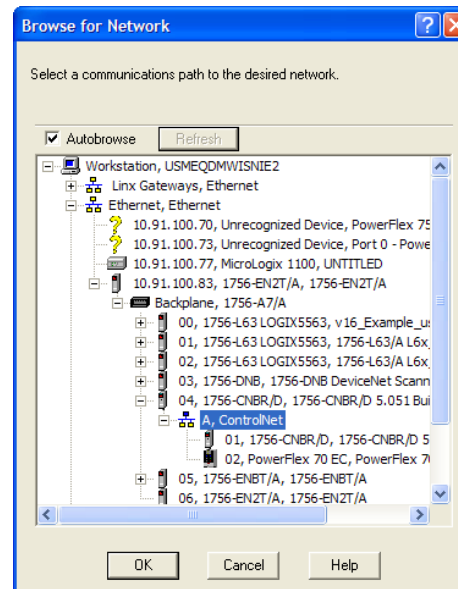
Browse for Network

?

Select a communications path to the desired network.

Autobrowse

Refresh

Workstation, USMEQDMWISNIE2

Linx Gateways, Ethernet

Ethernet, Ethernet

10.91.100.70, Unrecognized Device, PowerFlex 75

10.91.100.73, Unrecognized Device, Port 0 - Powe

10.91.100.77, MicroLogix 1100, UNTITLED

10.91.100.83, 1756-EN2T/A, 1756-EN2T/A

Backplane, 1756-A7/A

00, 1756-L63 LOGIX5563, v16_Example_u

01, 1756-L63 LOGIX5563, 1756-L63/A L6x

02, 1756-L63 LOGIX5563, 1756-L63/A L6x

03, 1756-DNB, 1756-DNB DeviceNet Scann

04, 1756-CNBR/D, 1756-CNBR/D 5.051 Bui

A, ControlNet

01, 1756-CNBR/D, 1756-CNBR/D 5

02, PowerFlex 70 EC, PowerFlex 7

05, 1756-ENBT/A, 1756-ENBT/A

06, 1756-EN2T/A, 1756-EN2T/A

OK

Cancel

Help